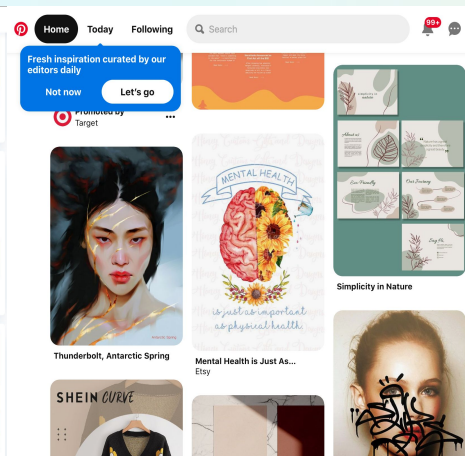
Home Today Following Search 99+

Fresh inspiration curated by our editors daily

Not now Let's go

Promoted by Target

MENTAL HEALTH

is just as important as physical health.

Simplicity in Nature

Thunderbolt, Antarctic Spring

Mental Health is Just As...
Etsy

SHEIN CURVE